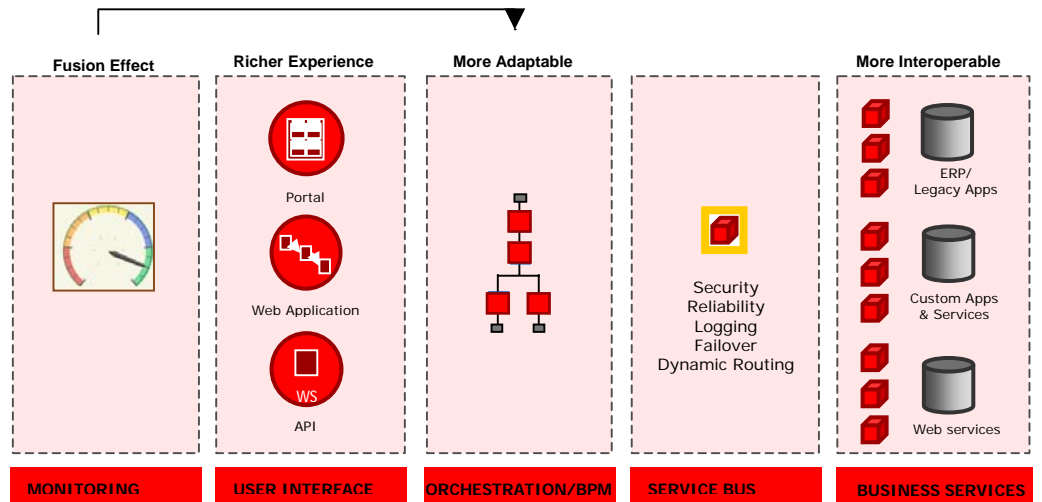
Fusion Effect

Richer Experience

Portal

Web Application

WS

API

More Adaptable

Security
Reliability
Logging
Failover
Dynamic Routing

More Interoperable

ERP/
Legacy Apps

Custom Apps
& Services

Web services

MONITORING

USER INTERFACE

ORCHESTRATION/BPM

SERVICE BUS

BUSINESS SERVICES